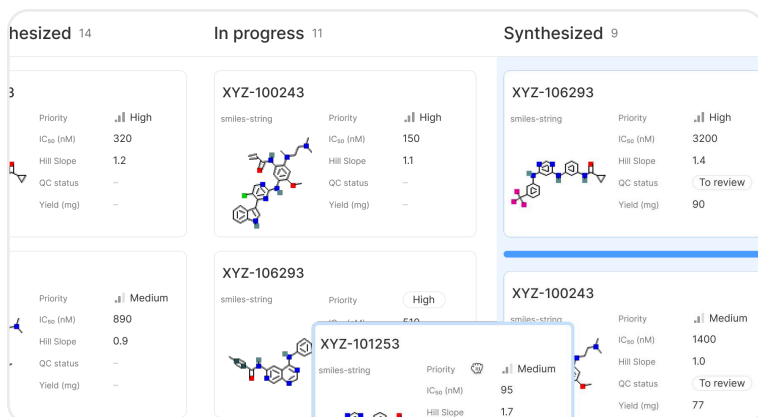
hesized 14

3

Priority High
$IC_{50}$ (nM) 320
Hill Slope 1.2
QC status –
Yield (mg) –

Priority Medium
$IC_{50}$ (nM) 890
Hill Slope 0.9
QC status –
Yield (mg) –

In progress 11

XYZ-100243
smiles-string
Priority High
$IC_{50}$ (nM) 150
Hill Slope 1.1
QC status –
Yield (mg) –

XYZ-106293
smiles-string
Priority High
$IC_{50}$ (nM) 510

XYZ-101253
smiles-string
Priority Medium
$IC_{50}$ (nM) 95
Hill Slope 1.7

Synthesized 9

XYZ-106293
smiles-string
Priority High
$IC_{50}$ (nM) 3200
Hill Slope 1.4
QC status To review
Yield (mg) 90

XYZ-100243
smiles-string
Priority Medium
$IC_{50}$ (nM) 1400
Hill Slope 1.0
QC status To review
Yield (mg) 77